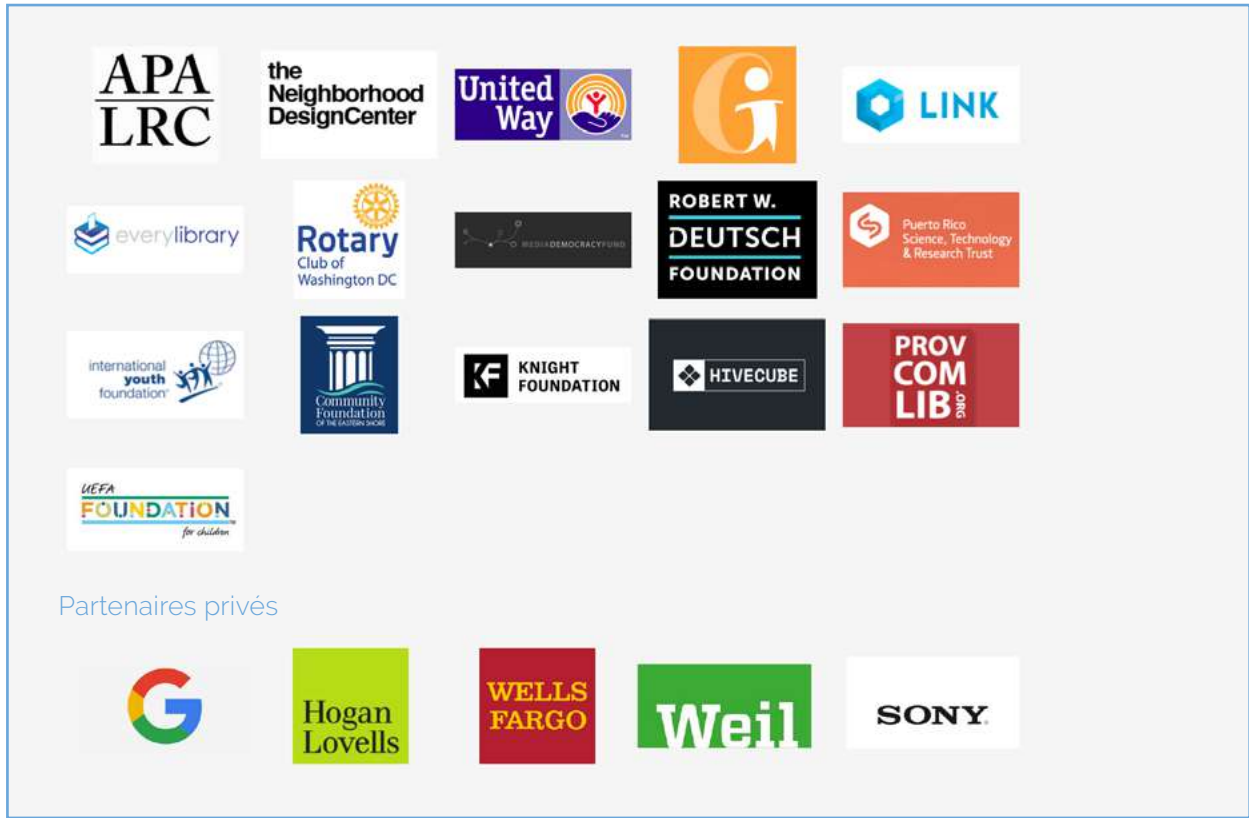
APA LRC

the Neighborhood DesignCenter

United Way

LINK

everylibrary

Rotary Club of Washington DC

MEDIADEMOCRACYFUND

ROBERT W. DEUTSCH FOUNDATION

Puerto Rico Science, Technology & Research Trust

international youth foundation

Community Foundation OF THE EASTERN SHORE

KNIGHT FOUNDATION

HIVECUBE

PROV COM LIB .ORG

UEFA FOUNDATION for children

Partenaires privés

Hogan Lovells

WELLS FARGO

Weil

SONY